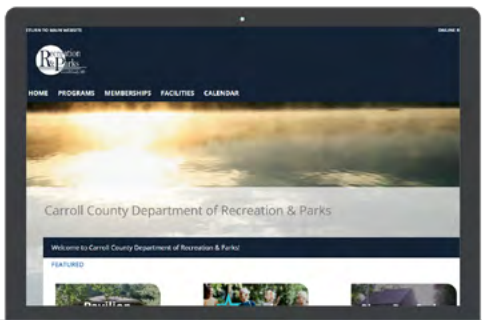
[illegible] TO MAIN WEBSITE

ONLINE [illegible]

Recreation & Parks

HOME PROGRAMS MEMBERSHIPS FACILITIES CALENDAR

Carroll County Department of Recreation & Parks

Welcome to Carroll County Department of Recreation & Parks!

FEATURED

Pavilion